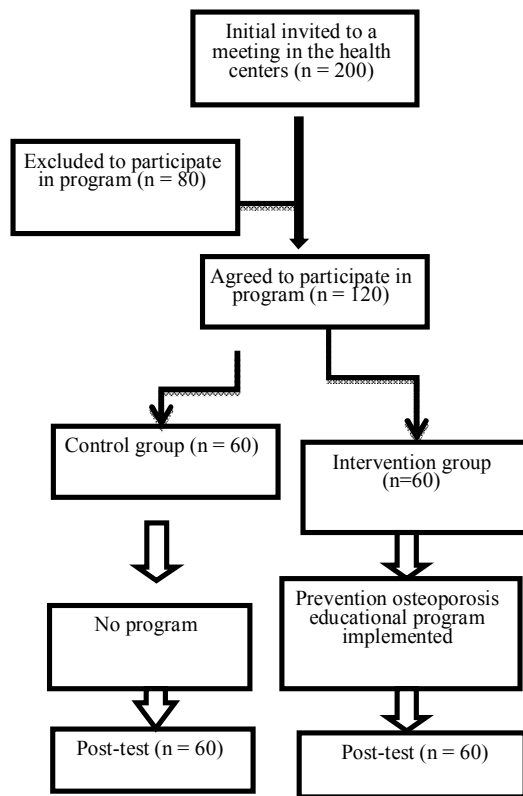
Initial invited to a meeting in the health centers (n = 200)

Excluded to participate in program (n = 80)

Agreed to participate in program (n = 120)

Control group (n = 60)

Intervention group (n=60)

No program

Prevention osteoporosis educational program implemented

Post-test (n = 60)

Post-test (n = 60)